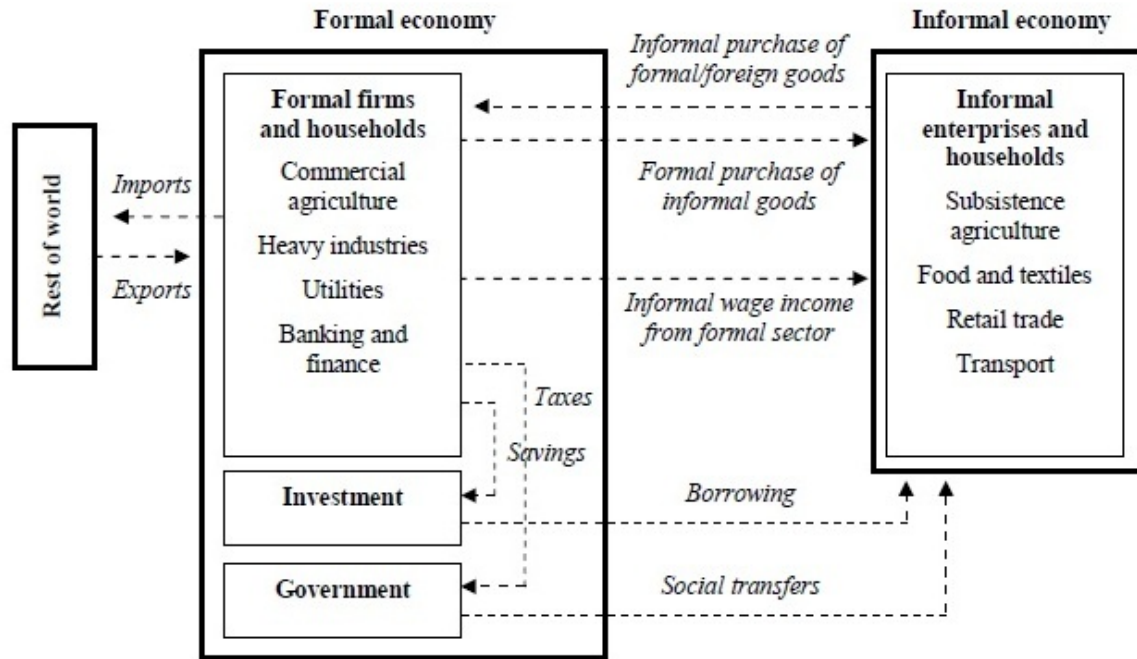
Formal economy

Informal economy

Rest of world

Imports

Exports

Formal firms and households

Commercial agriculture

Heavy industries

Utilities

Banking and finance

Taxes

Savings

Investment

Government

Informal purchase of formal/foreign goods

Formal purchase of informal goods

Informal wage income from formal sector

Borrowing

Social transfers

Informal enterprises and households

Subsistence agriculture

Food and textiles

Retail trade

Transport